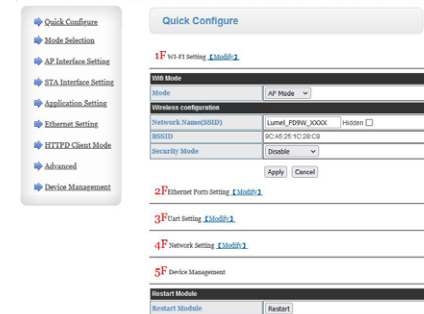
Quick Configure
Mode Selection
AP Interface Setting
STA Interface Setting
Application Setting
Ethernet Setting
HTTPD Client Mode
Advanced
Device Management

Quick Configure

1F Wi-Fi Setting 【Modify】

| Wifi Mode | |
|---|---|
| Mode | AP Mode |
| Wireless configuration | |
| Network Name(SSID) | Lumel_PD9W_XXXX Hidden |
| BSSID | 9C:A5:25:1C:28:C8 |
| Security Mode | Disable |

Apply Cancel

2F Ethernet Ports Setting 【Modify】

3F Uart Setting 【Modify】

4F Network Setting 【Modify】

5F Device Management

| Restart Module | |
|---|---|
| Restart Module | Restart |